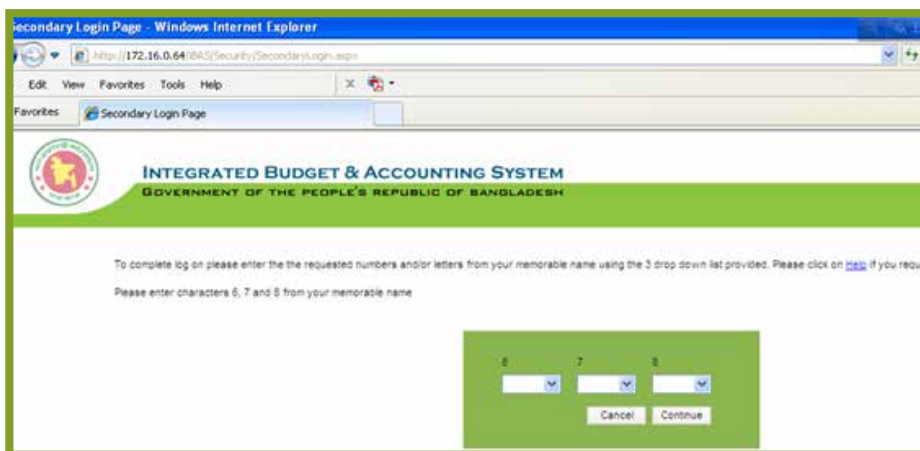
Secondary Login Page - Windows Internet Explorer

http://172.16.0.64/IBAS/Security/SecondaryLogin.aspx

Edit View Favorites Tools Help

Favorites

Secondary Login Page

INTEGRATED BUDGET & ACCOUNTING SYSTEM

GOVERNMENT OF THE PEOPLE'S REPUBLIC OF BANGLADESH

To complete log on please enter the the requested numbers and/or letters from your memorable name using the 3 drop down list provided. Please click on Help if you requ

Please enter characters 6, 7 and 8 from your memorable name

6 7 8

Cancel Continue